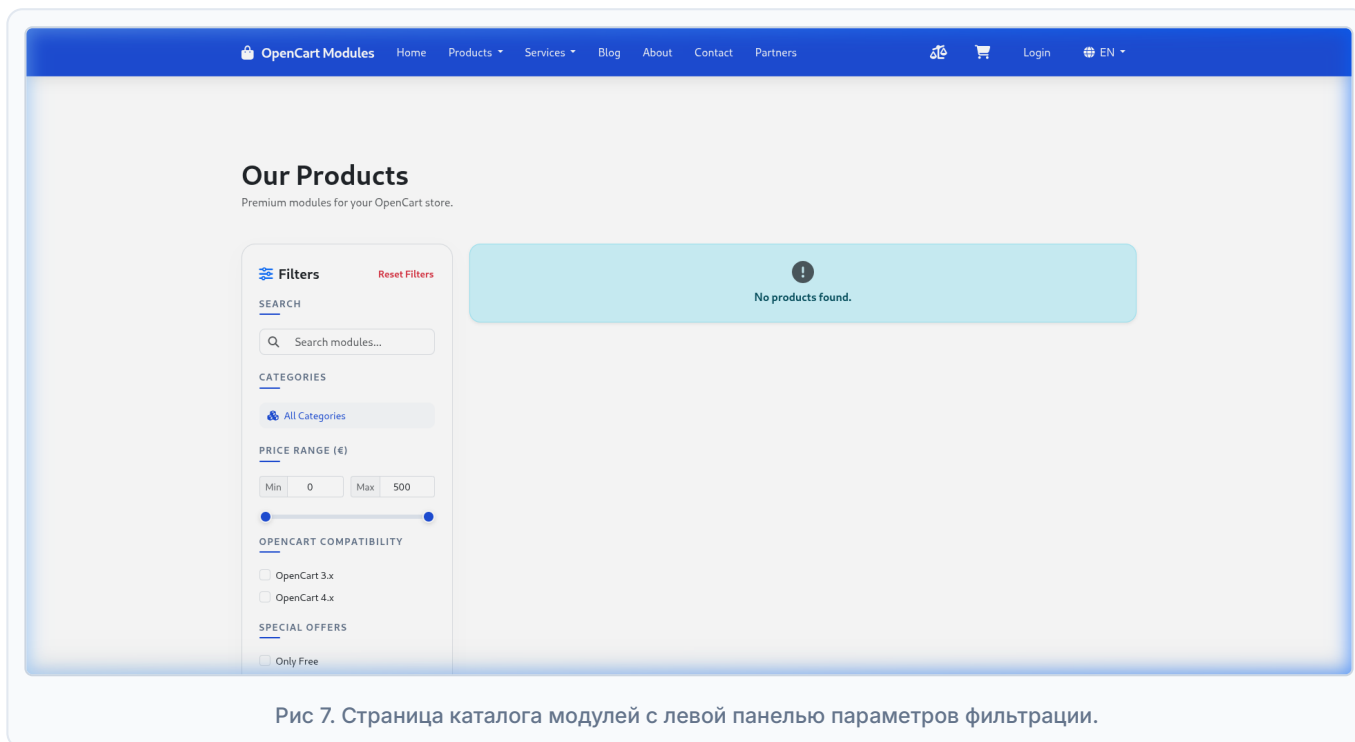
OpenCart Modules Home Products Services Blog About Contact Partners Login EN

Our Products

Premium modules for your OpenCart store.

Filters Reset Filters

SEARCH

Search modules...

CATEGORIES

All Categories

PRICE RANGE (€)

Min 0 Max 500

OPENCART COMPATIBILITY

OpenCart 3.x

OpenCart 4.x

SPECIAL OFFERS

Only Free

No products found.

Рис 7. Страница каталога модулей с левой панелью параметров фильтрации.